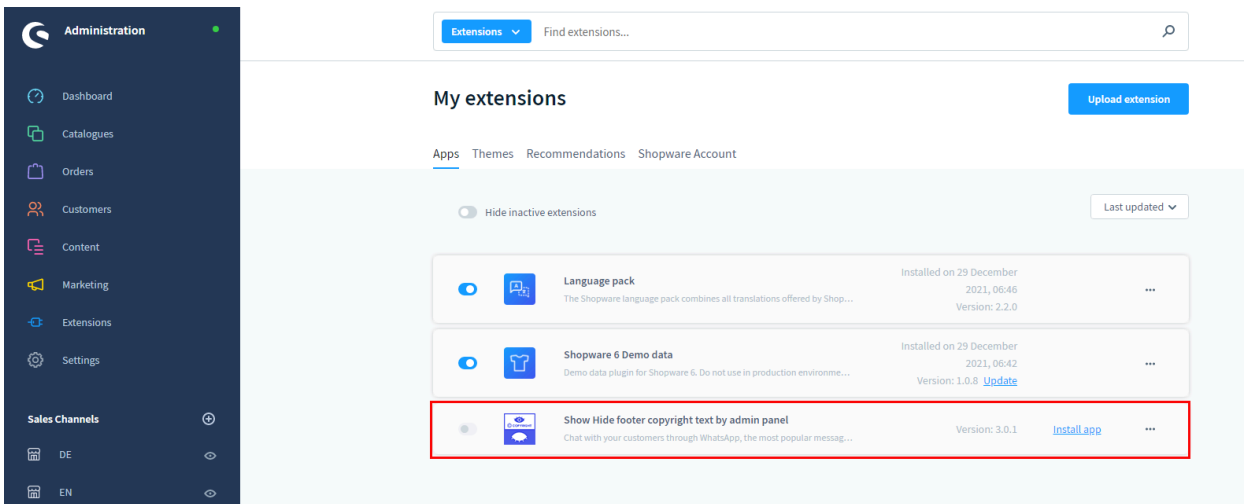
Administration

Dashboard
Catalogues
Orders
Customers
Content
Marketing
Extensions
Settings

Sales Channels
DE
EN

Extensions Find extensions...

My extensions

Upload extension

Apps Themes Recommendations Shopware Account

Hide inactive extensions

Last updated

Language pack
The Shopware language pack combines all translations offered by Shop...
Installed on 29 December 2021, 06:46
Version: 2.2.0

Shopware 6 Demo data
Demo data plugin for Shopware 6. Do not use in production environme...
Installed on 29 December 2021, 06:42
Version: 1.0.8 Update

Show Hide footer copyright text by admin panel
Chat with your customers through WhatsApp, the most popular messag...
Version: 3.0.1
Install app